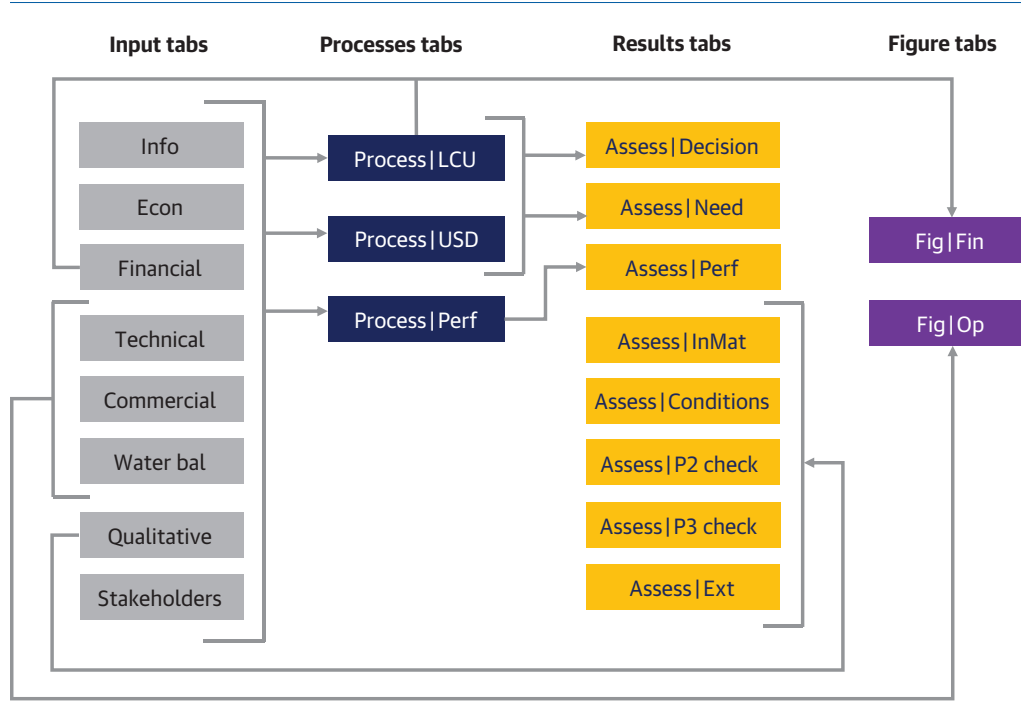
Input tabs

Processes tabs

Results tabs

Figure tabs

Info

Econ

Financial

Technical

Commercial

Water bal

Qualitative

Stakeholders

Process | LCU

Process | USD

Process | Perf

Assess | Decision

Assess | Need

Assess | Perf

Assess | InMat

Assess | Conditions

Assess | P2 check

Assess | P3 check

Assess | Ext

Fig | Fin

Fig | Op